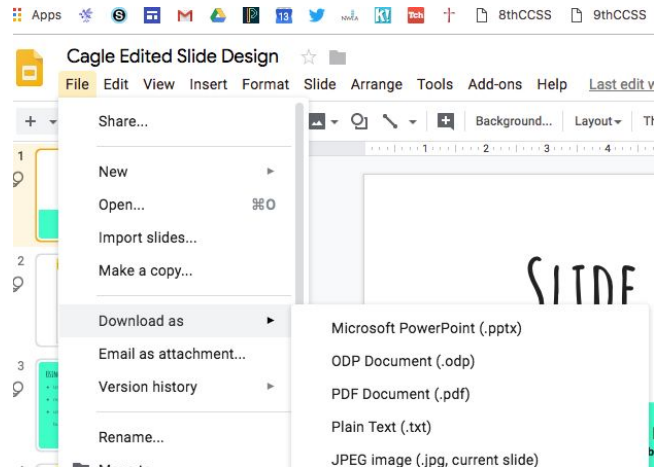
Apps 13 NWEA Tch 8thCCSS 9thCCSS

Cagle Edited Slide Design

File Edit View Insert Format Slide Arrange Tools Add-ons Help Last edit w

Background... Layout Th

1 2 3 4

1

2

3

Share...

New

Open... ⌘O

Import slides...

Make a copy...

Download as

Email as attachment...

Version history

Rename...

Microsoft PowerPoint (.pptx)

ODP Document (.odp)

PDF Document (.pdf)

Plain Text (.txt)

JPEG image (.jpg, current slide)

SLIDE